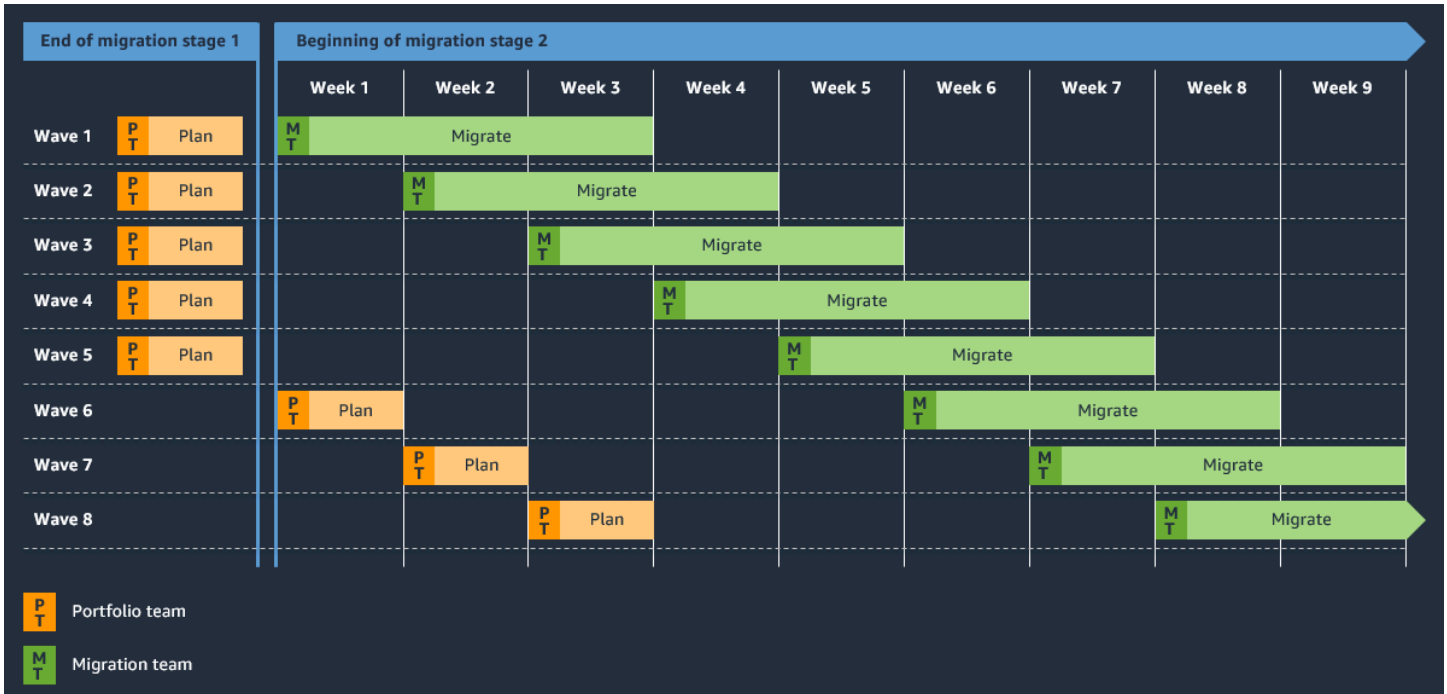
| End of migration stage 1 | | Beginning of migration stage 2 | | | | | | | | |
|---|---|---|---|---|---|---|---|---|---|---|
| | | Week 1 | Week 2 | Week 3 | Week 4 | Week 5 | Week 6 | Week 7 | Week 8 | Week 9 |
| Wave 1 | PT Plan | MT Migrate | | | | | | | | |
| Wave 2 | PT Plan | | MT Migrate | | | | | | | |
| Wave 3 | PT Plan | | | MT Migrate | | | | | | |
| Wave 4 | PT Plan | | | | MT Migrate | | | | | |
| Wave 5 | PT Plan | | | | | MT Migrate | | | | |
| Wave 6 | | PT Plan | | | | | MT Migrate | | | |
| Wave 7 | | | PT Plan | | | | | MT Migrate | | |
| Wave 8 | | | | PT Plan | | | | | MT Migrate | |

PT Portfolio team

MT Migration team